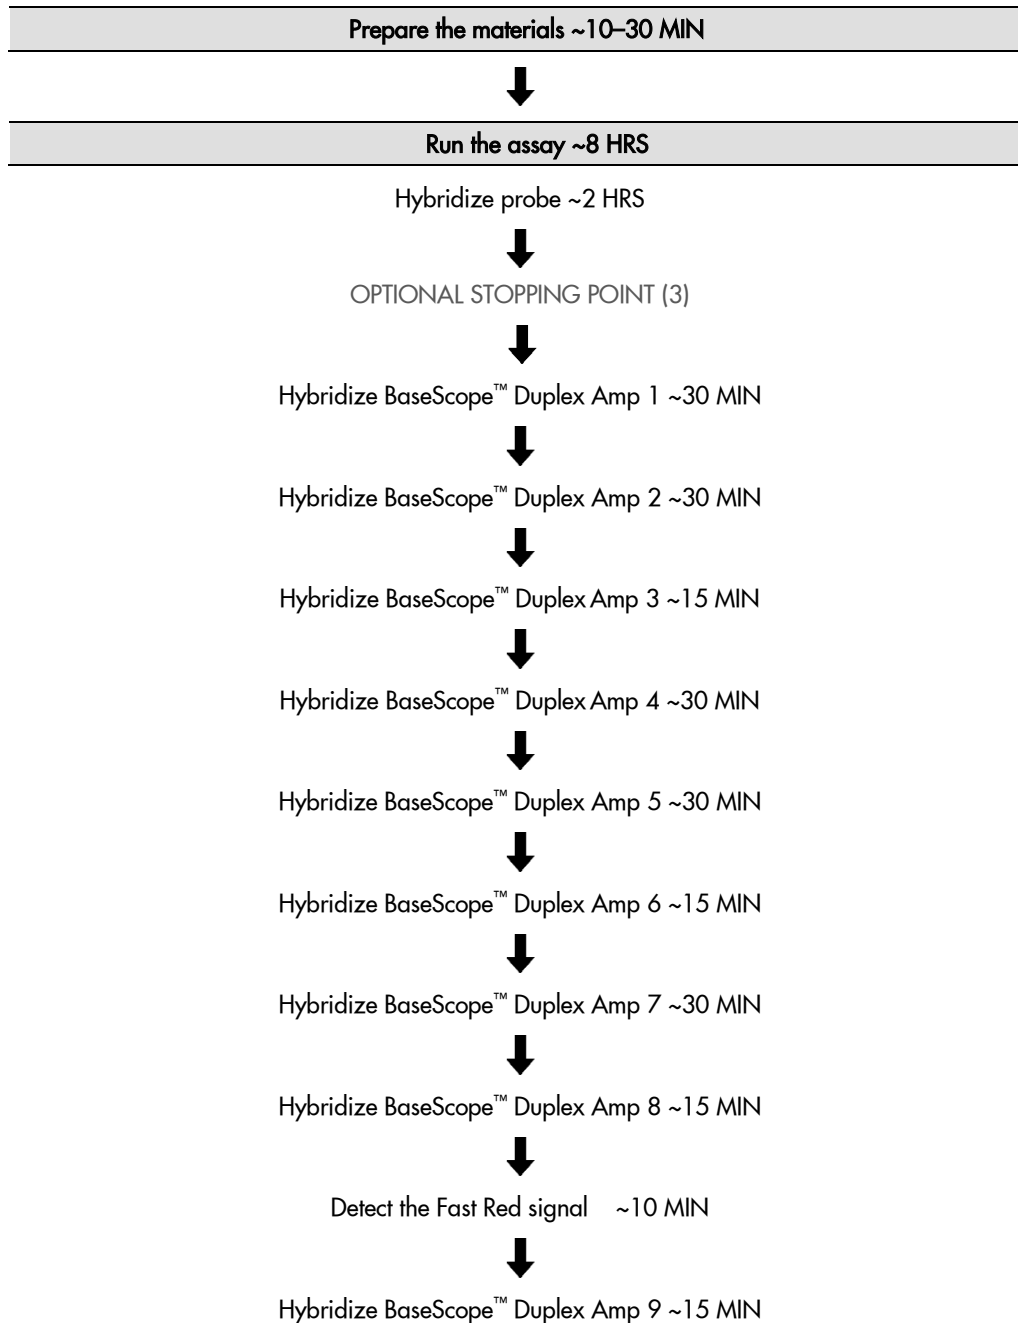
Prepare the materials ~10–30 MIN

Run the assay ~8 HRS

Hybridize probe ~2 HRS

OPTIONAL STOPPING POINT (3)

Hybridize BaseScope™ Duplex Amp 1 ~30 MIN

Hybridize BaseScope™ Duplex Amp 2 ~30 MIN

Hybridize BaseScope™ Duplex Amp 3 ~15 MIN

Hybridize BaseScope™ Duplex Amp 4 ~30 MIN

Hybridize BaseScope™ Duplex Amp 5 ~30 MIN

Hybridize BaseScope™ Duplex Amp 6 ~15 MIN

Hybridize BaseScope™ Duplex Amp 7 ~30 MIN

Hybridize BaseScope™ Duplex Amp 8 ~15 MIN

Detect the Fast Red signal ~10 MIN

Hybridize BaseScope™ Duplex Amp 9 ~15 MIN